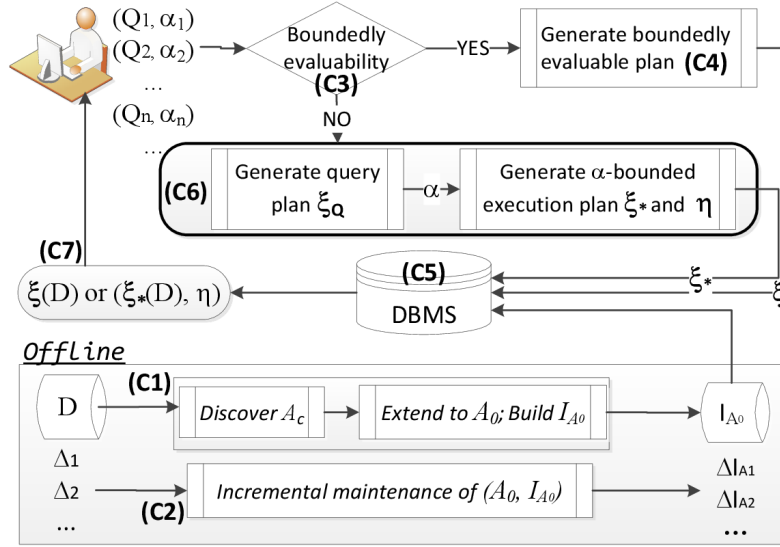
$(Q_1, \alpha_1)$
$(Q_2, \alpha_2)$
...
$(Q_n, \alpha_n)$
...

Boundedly evaluability
(C3)
YES
Generate boundedly evaluable plan (C4)
NO

(C6) Generate query plan $\xi_Q$
$\alpha$
Generate $\alpha$-bounded execution plan $\xi_*$ and $\eta$

(C7)
$\xi(D)$ or $(\xi_*(D), \eta)$
(C5)
DBMS
$\xi_*$
$\xi$

Offline
D
(C1)
Discover $A_c$
Extend to $A_0$; Build $I_{A_0}$
$I_{A_0}$
$\Delta_1$
$\Delta_2$
...
Incremental maintenance of $(A_0, I_{A_0})$
(C2)
$\Delta I_{A_1}$
$\Delta I_{A_2}$
...